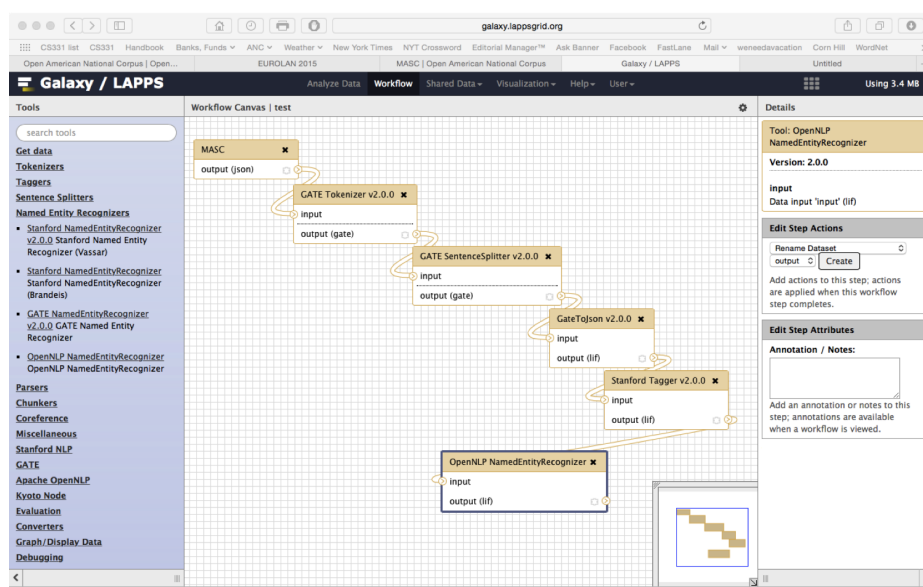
galaxy.lappsgrid.org

CS331 list CS331 Handbook Banks, Funds ˅ ANC ˅ Weather ˅ New York Times NYT Crossword Editorial Manager™ Ask Banner Facebook FastLane Mail ˅ weneedavacation Corn Hill WordNet

Open American National Corpus | Open... EUROLAN 2015 MASC | Open American National Corpus Galaxy / LAPPS Untitled

Galaxy / LAPPS

Analyze Data Workflow Shared Data ▾ Visualization ▾ Help ▾ User ▾

Using 3.4 MB

Tools

search tools

Get data
Tokenizers
Taggers
Sentence Splitters
Named Entity Recognizers
- Stanford NamedEntityRecognizer v2.0.0 Stanford Named Entity Recognizer (Vassar)
- Stanford NamedEntityRecognizer Stanford Named Entity Recognizer (Brandeis)
- GATE NamedEntityRecognizer v2.0.0 GATE Named Entity Recognizer
- OpenNLP NamedEntityRecognizer OpenNLP NamedEntityRecognizer
Parsers
Chunkers
Coreference
Miscellaneous
Stanford NLP
GATE
Apache OpenNLP
Kyoto Node
Evaluation
Converters
Graph/Display Data
Debugging

Workflow Canvas | test

MASC
output (json)

GATE Tokenizer v2.0.0
input
output (gate)

GATE SentenceSplitter v2.0.0
input
output (gate)

GateToJson v2.0.0
input
output (lif)

Stanford Tagger v2.0.0
input
output (lif)

OpenNLP NamedEntityRecognizer
input
output (lif)

Details

Tool: OpenNLP NamedEntityRecognizer

Version: 2.0.0

input
Data input 'input' (lif)

Edit Step Actions

Rename Dataset
output Create

Add actions to this step; actions are applied when this workflow step completes.

Edit Step Attributes

Annotation / Notes:

Add an annotation or notes to this step; annotations are available when a workflow is viewed.